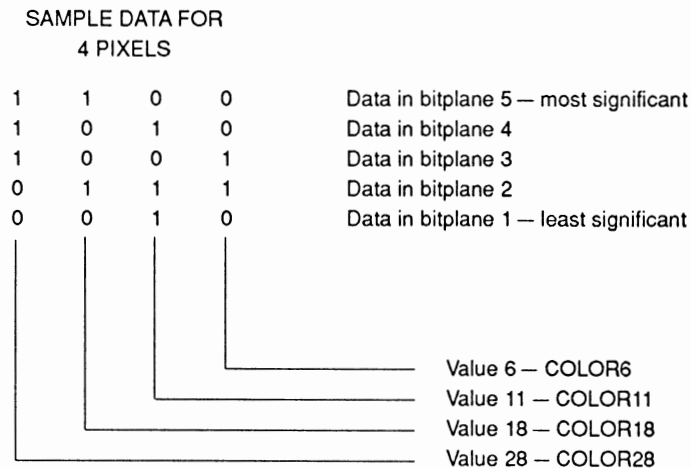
SAMPLE DATA FOR
4 PIXELS

| | | | | |
|---|---|---|---|---|
| 1 | 1 | 0 | 0 | Data in bitplane 5 — most significant |
| 1 | 0 | 1 | 0 | Data in bitplane 4 |
| 1 | 0 | 0 | 1 | Data in bitplane 3 |
| 0 | 1 | 1 | 1 | Data in bitplane 2 |
| 0 | 0 | 1 | 0 | Data in bitplane 1 — least significant |

Value 6 — COLOR6
Value 11 — COLOR11
Value 18 — COLOR18
Value 28 — COLOR28